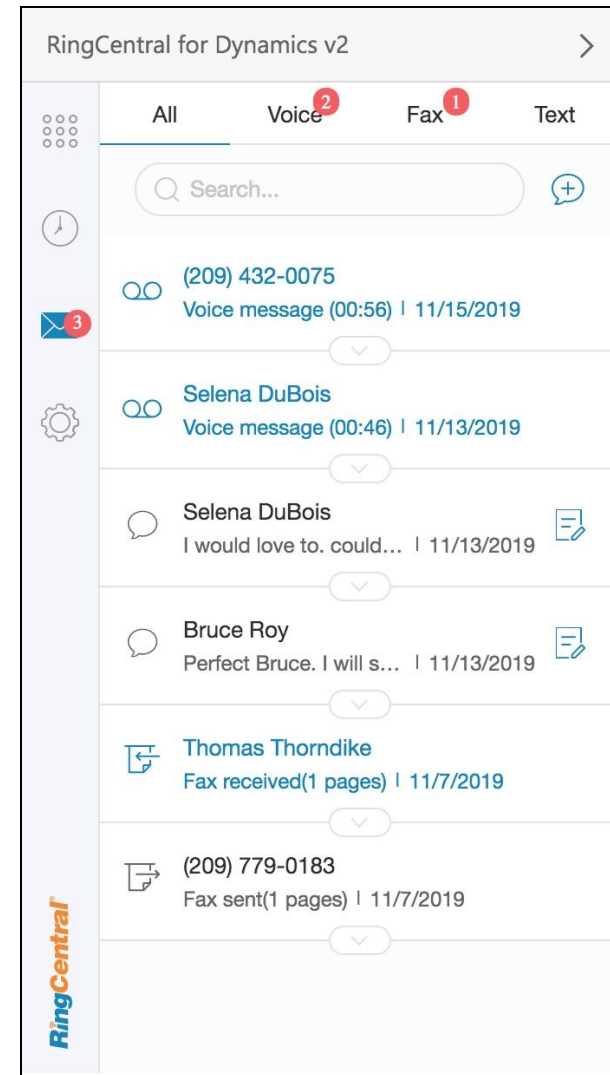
RingCentral for Dynamics v2

All
Voice 2
Fax 1
Text

3

Search...

(209) 432-0075
Voice message (00:56) | 11/15/2019

Selena DuBois
Voice message (00:46) | 11/13/2019

Selena DuBois
I would love to. could... | 11/13/2019

Bruce Roy
Perfect Bruce. I will s... | 11/13/2019

Thomas Thorndike
Fax received(1 pages) | 11/7/2019

(209) 779-0183
Fax sent(1 pages) | 11/7/2019

RingCentral